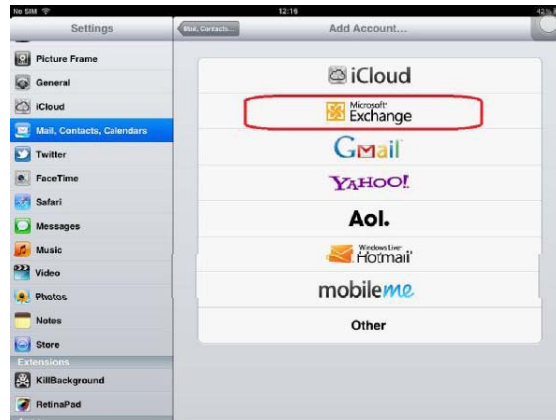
No SIM
12:16
42%

Settings
Mail, Contacts...
Add Account...

Picture Frame
General
iCloud
Mail, Contacts, Calendars
Twitter
FaceTime
Safari
Messages
Music
Video
Photos
Notes
Store
Extensions
KillBackground
RetinaPad

iCloud
Microsoft Exchange
Gmail
YAHOO!
Aol.
Windows Live Hotmail
mobileme
Other